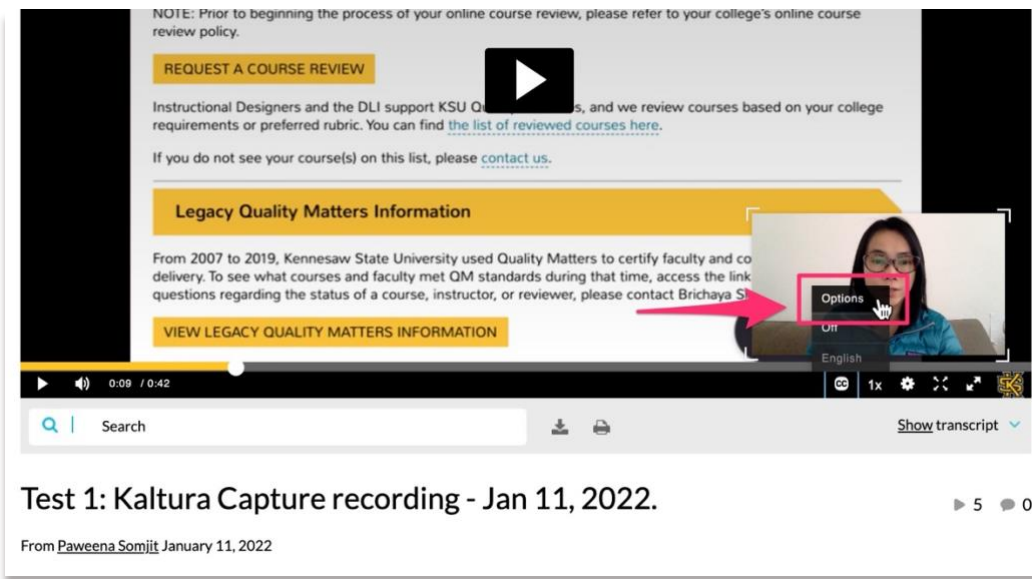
NOTE: Prior to beginning the process of your online course review, please refer to your college's online course review policy.

REQUEST A COURSE REVIEW

Instructional Designers and the DLI support KSU Qu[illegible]s, and we review courses based on your college requirements or preferred rubric. You can find the list of reviewed courses here.

If you do not see your course(s) on this list, please contact us.

Legacy Quality Matters Information

From 2007 to 2019, Kennesaw State University used Quality Matters to certify faculty and co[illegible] delivery. To see what courses and faculty met QM standards during that time, access the link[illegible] questions regarding the status of a course, instructor, or reviewer, please contact Brichaya S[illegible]

VIEW LEGACY QUALITY MATTERS INFORMATION

Options
Off
English

0:09 / 0:42
1x

Search

Show transcript

Test 1: Kaltura Capture recording - Jan 11, 2022.

5 0

From Paweena Somjit January 11, 2022